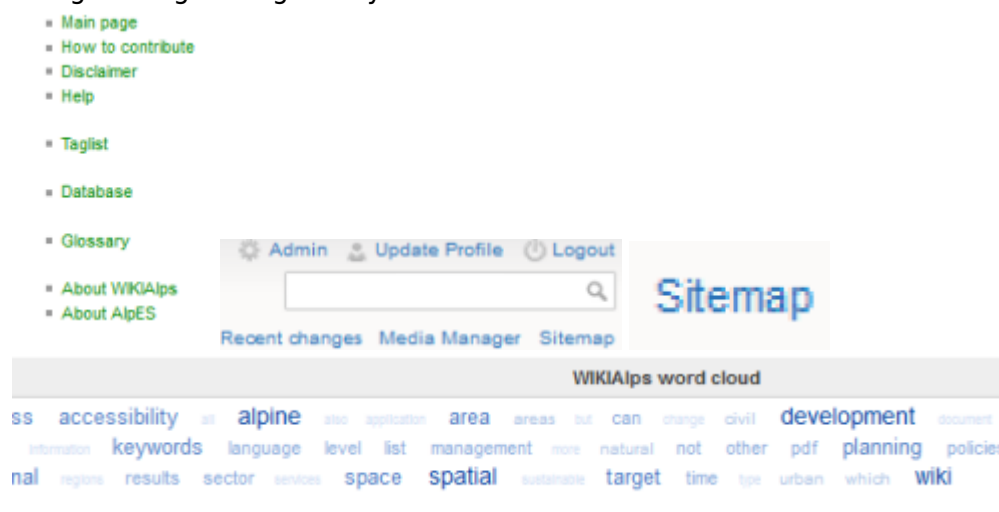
- Main page
- How to contribute
- Disclaimer
- Help

- Taglist

- Database

- Glossary

- About WIKIAlps
- About AlpES

Admin Update Profile Logout

Recent changes Media Manager Sitemap

Sitemap

WIKIAlps word cloud

ss accessibility all alpine also application area areas but can change civil development document information keywords language level list management more natural not other pdf planning policies nal regions results sector services space spatial sustainable target time type urban which wiki